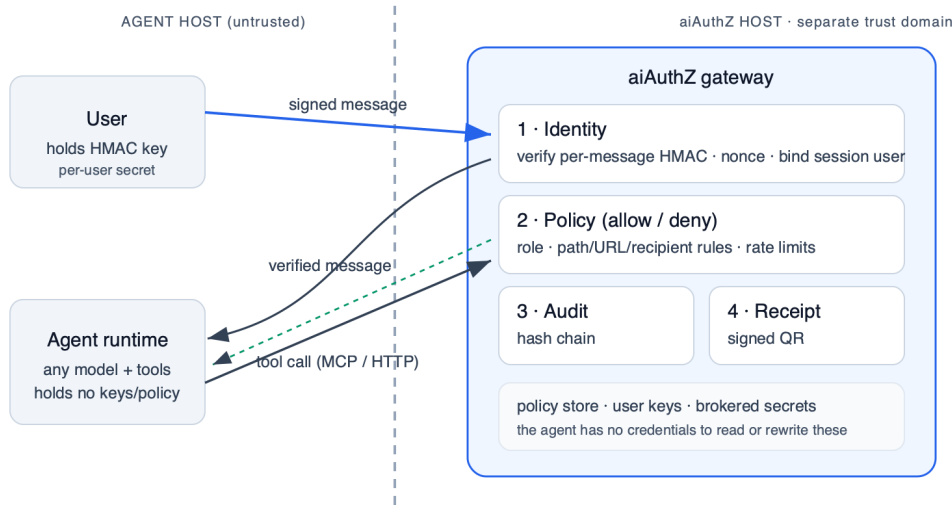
AGENT HOST (untrusted)

aiAuthZ HOST · separate trust domain

User
holds HMAC key
per-user secret

signed message

aiAuthZ gateway

1 · Identity
verify per-message HMAC · nonce · bind session user

verified message

2 · Policy (allow / deny)
role · path/URL/recipient rules · rate limits

Agent runtime
any model + tools
holds no keys/policy

tool call (MCP / HTTP)

3 · Audit
hash chain

4 · Receipt
signed QR

policy store · user keys · brokered secrets
the agent has no credentials to read or rewrite these